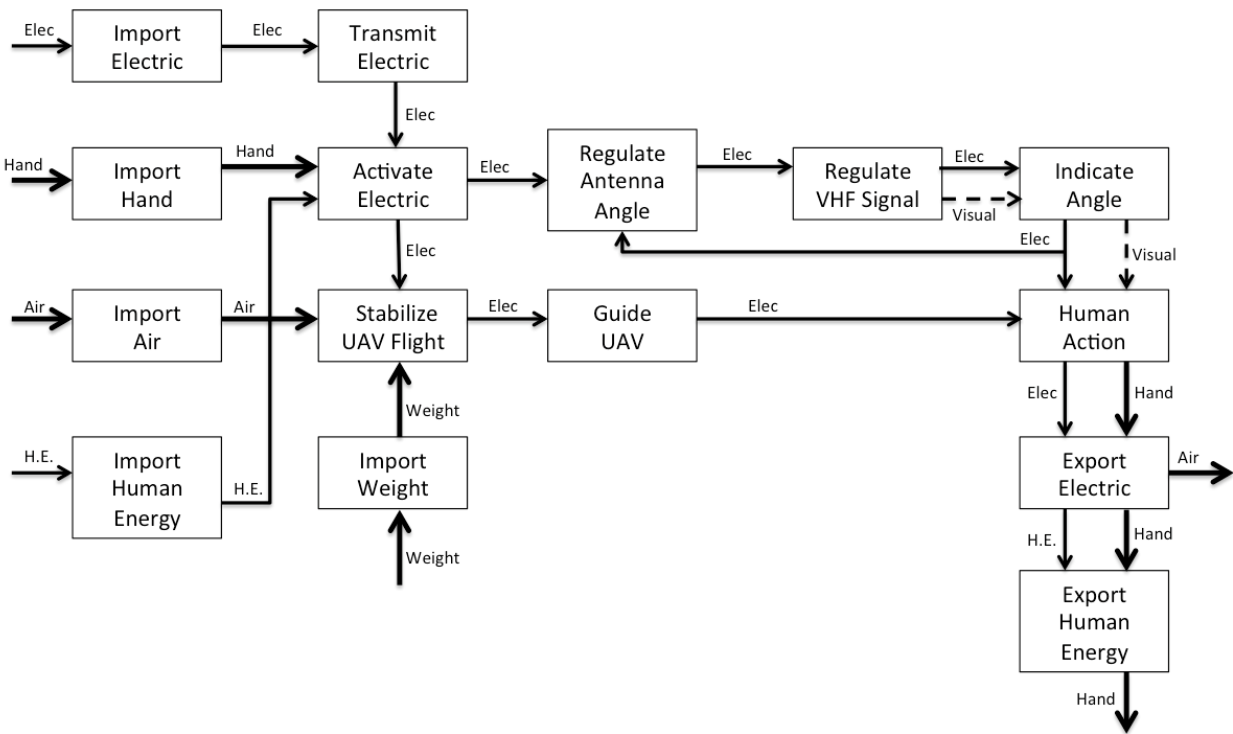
Elec
Import Electric
Elec
Transmit Electric
Elec

Hand
Import Hand
Hand
Activate Electric
Elec
Regulate Antenna Angle
Elec
Regulate VHF Signal
Elec
Visual
Indicate Angle
Elec
Visual
Elec

Air
Import Air
Air
Stabilize UAV Flight
Elec
Guide UAV
Elec
Human Action
Elec
Hand

Weight
H.E.
Import Human Energy
H.E.
Import Weight
Weight

Export Electric
Air
H.E.
Hand
Export Human Energy
Hand